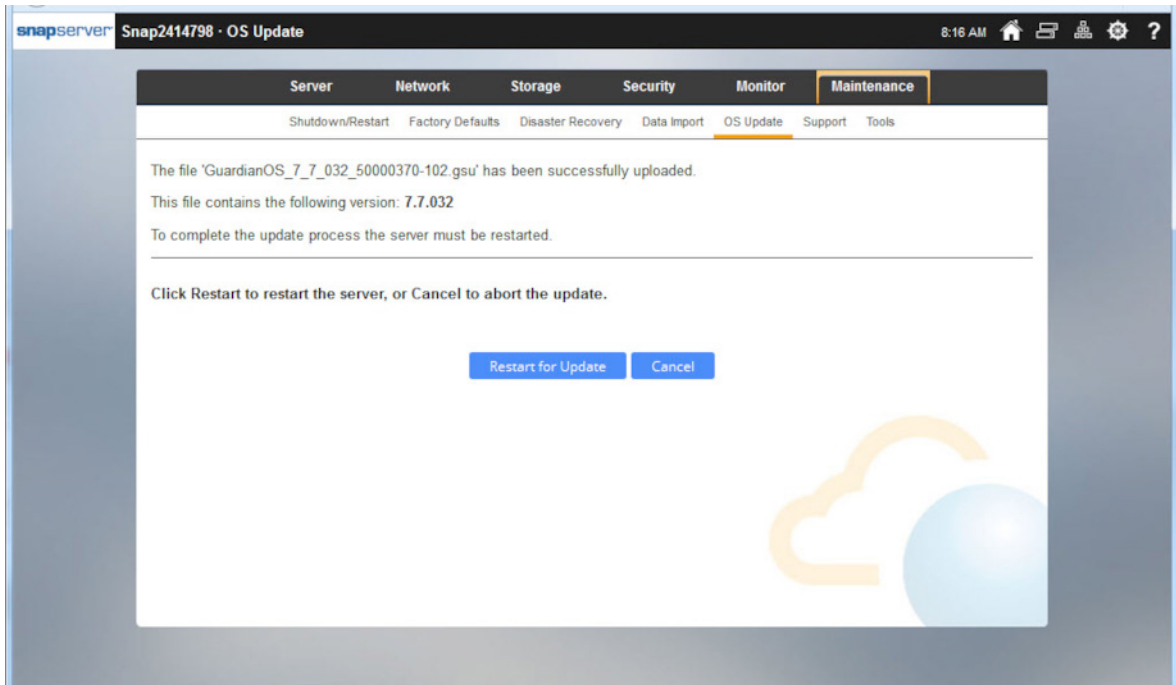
snapserver Snap2414798 · OS Update

8:16 AM ?

Server Network Storage Security Monitor Maintenance

Shutdown/Restart Factory Defaults Disaster Recovery Data Import OS Update Support Tools

The file 'GuardianOS_7_7_032_50000370-102.gsu' has been successfully uploaded.

This file contains the following version: 7.7.032

To complete the update process the server must be restarted.

Click Restart to restart the server, or Cancel to abort the update.

Restart for Update Cancel